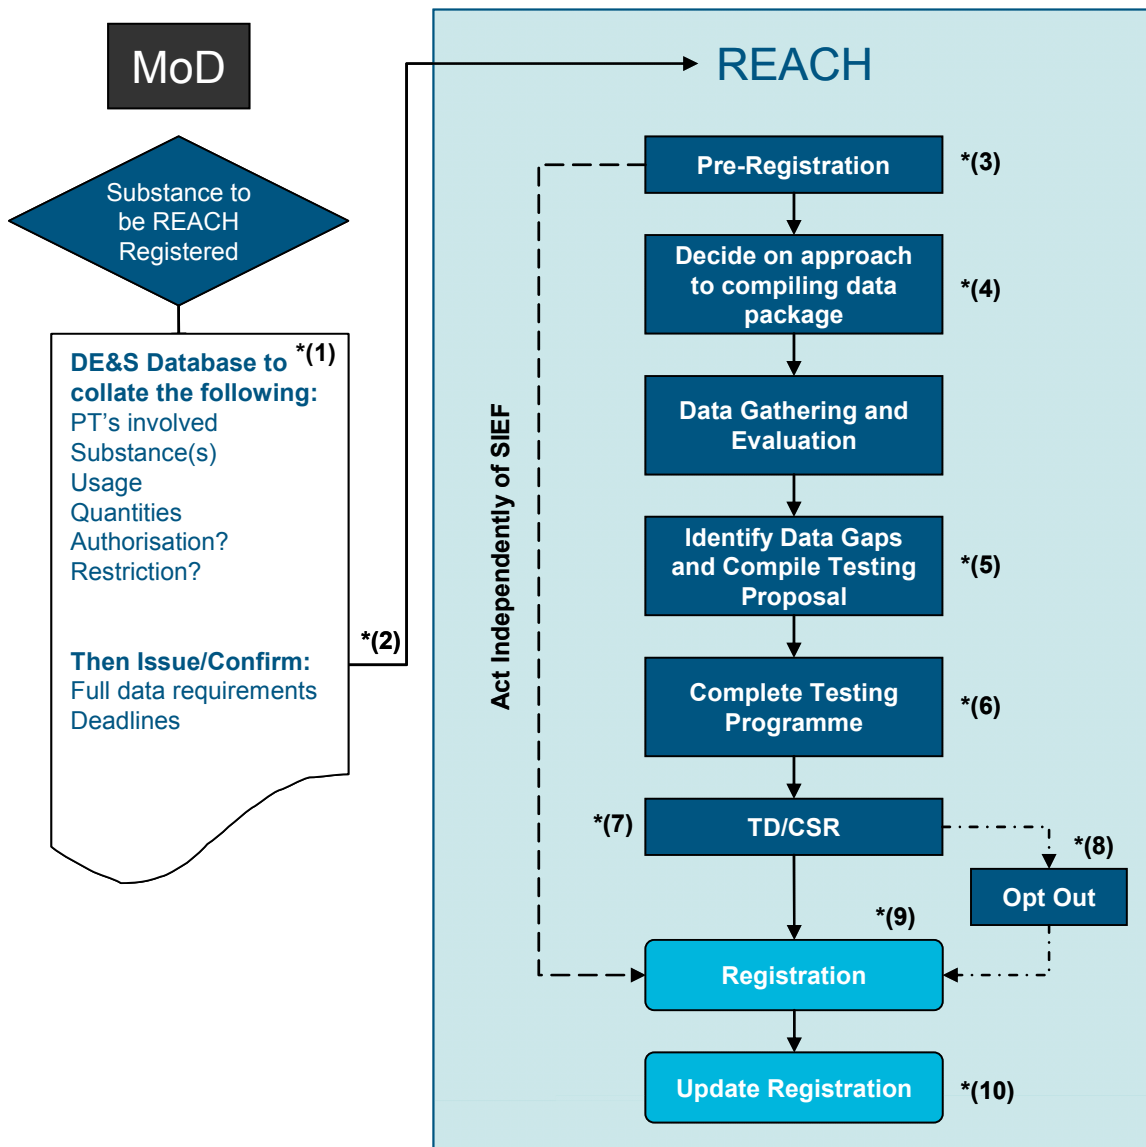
MoD

Substance to be REACH Registered

DE&S Database to collate the following: *(1)
PT's involved
Substance(s)
Usage
Quantities
Authorisation?
Restriction?

Then Issue/Confirm:
Full data requirements
Deadlines

*(2)

REACH

Pre-Registration *(3)

Decide on approach to compiling data package *(4)

Data Gathering and Evaluation

Identify Data Gaps and Compile Testing Proposal *(5)

Complete Testing Programme *(6)

*(7) TD/CSR

*(8)
Opt Out

*(9)
Registration

Update Registration *(10)

Act Independently of SIEF